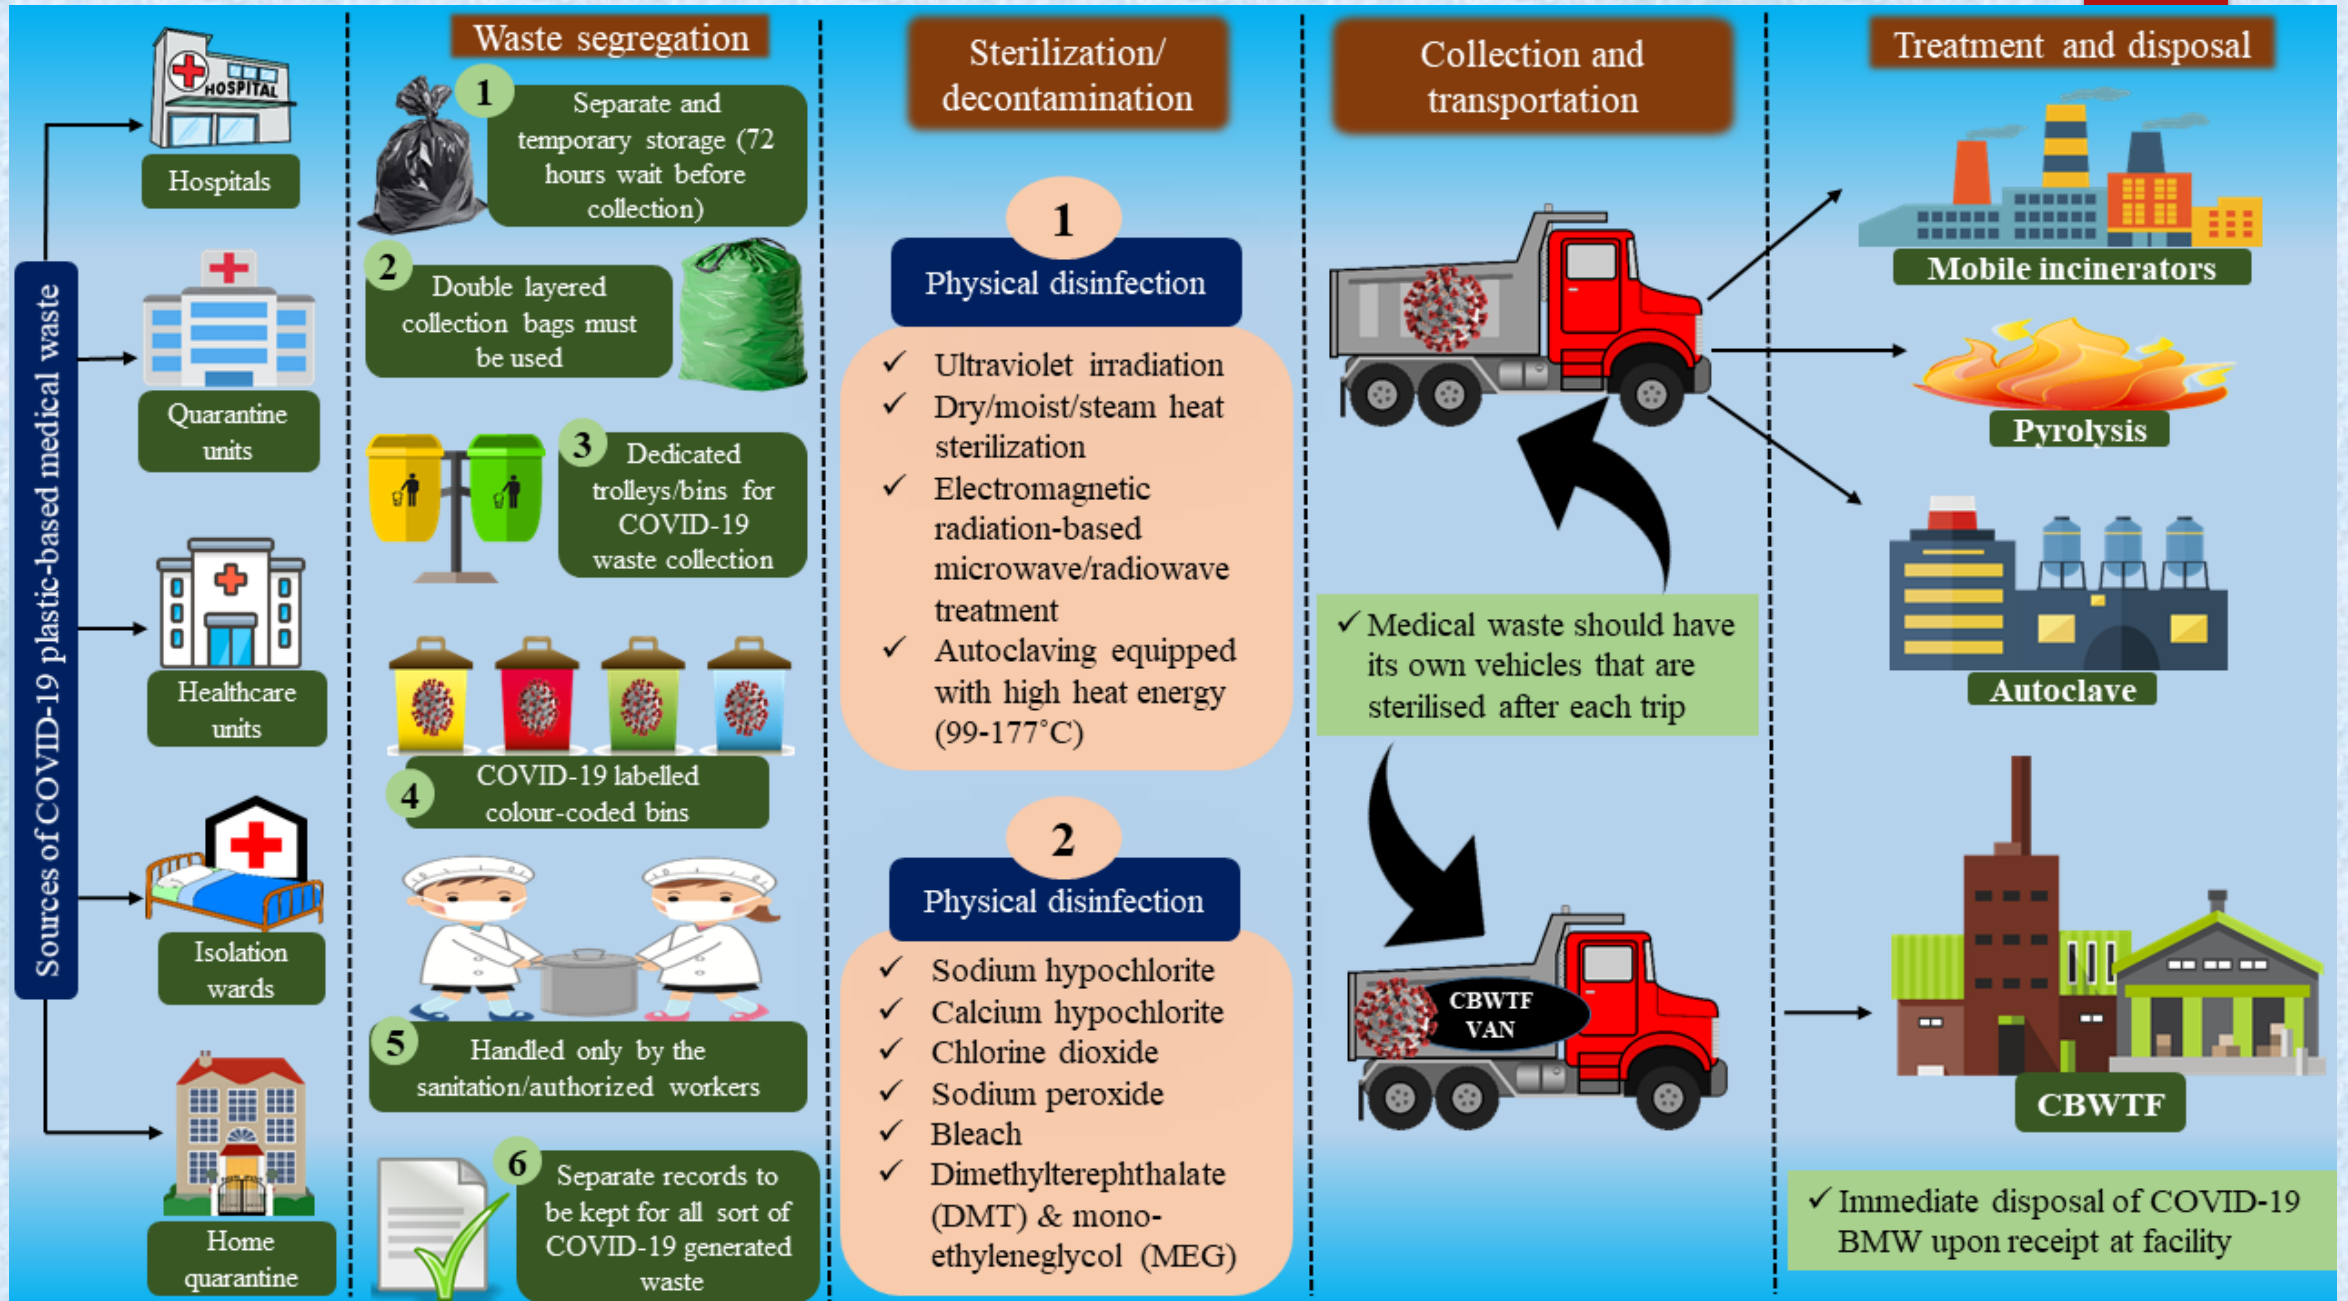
Sources of COVID-19 plastic-based medical waste

HOSPITAL
Hospitals

Quarantine units

Healthcare units

Isolation wards

Home quarantine

Waste segregation

1 Separate and temporary storage (72 hours wait before collection)

2 Double layered collection bags must be used

3 Dedicated trolleys/bins for COVID-19 waste collection

4 COVID-19 labelled colour-coded bins

5 Handled only by the sanitation/authorized workers

6 Separate records to be kept for all sort of COVID-19 generated waste

Sterilization/ decontamination

1
Physical disinfection
✓ Ultraviolet irradiation
✓ Dry/moist/steam heat sterilization
✓ Electromagnetic radiation-based microwave/radiowave treatment
✓ Autoclaving equipped with high heat energy (99-177°C)

2
Physical disinfection
✓ Sodium hypochlorite
✓ Calcium hypochlorite
✓ Chlorine dioxide
✓ Sodium peroxide
✓ Bleach
✓ Dimethylterephthalate (DMT) & mono-ethyleneglycol (MEG)

Collection and transportation

✓ Medical waste should have its own vehicles that are sterilised after each trip

CBWTF VAN

Treatment and disposal

Mobile incinerators

Pyrolysis

Autoclave

CBWTF

✓ Immediate disposal of COVID-19 BMW upon receipt at facility